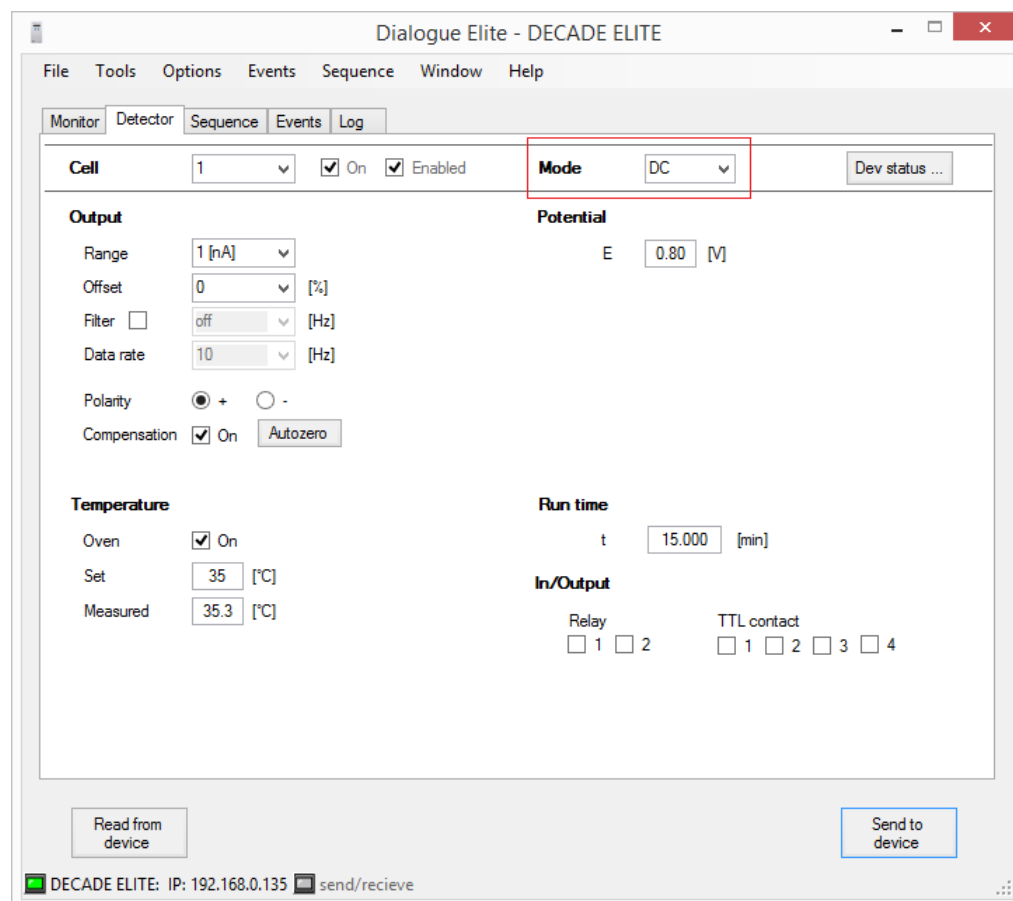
Dialogue Elite - DECADE ELITE

File Tools Options Events Sequence Window Help

Monitor Detector Sequence Events Log

Cell 1 On Enabled Mode DC Dev status ...

Output

Range 1 [nA]
Offset 0 [%]
Filter off [Hz]
Data rate 10 [Hz]

Polarity + -
Compensation On Autozero

Potential

E 0.80 [V]

Temperature

Oven On
Set 35 [°C]
Measured 35.3 [°C]

Run time

t 15.000 [min]

In/Output

Relay
1 2

TTL contact
1 2 3 4

Read from device

Send to device

DECADE ELITE: IP: 192.168.0.135 send/recieve